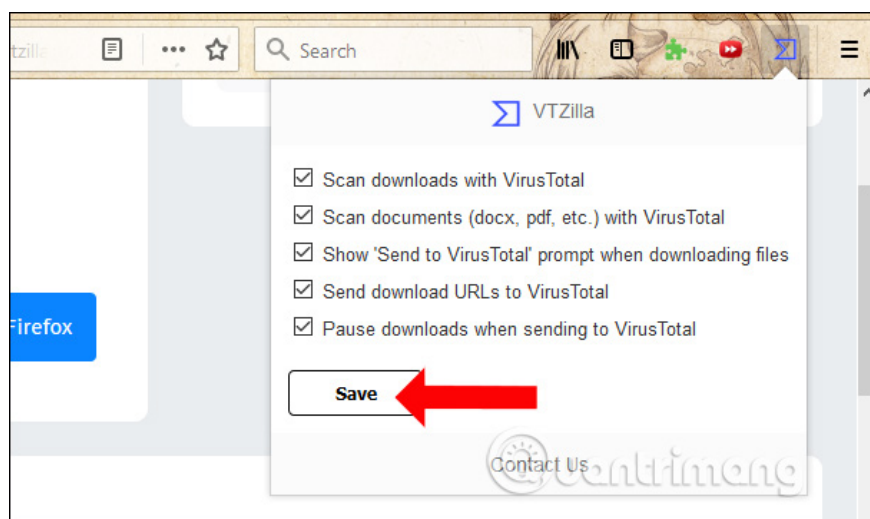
tzill

Search

VTZilla

Scan downloads with VirusTotal

Scan documents (docx, pdf, etc.) with VirusTotal

Show 'Send to VirusTotal' prompt when downloading files

Send download URLs to VirusTotal

Pause downloads when sending to VirusTotal

Firefox

Save

Contact Us

Quantrimang